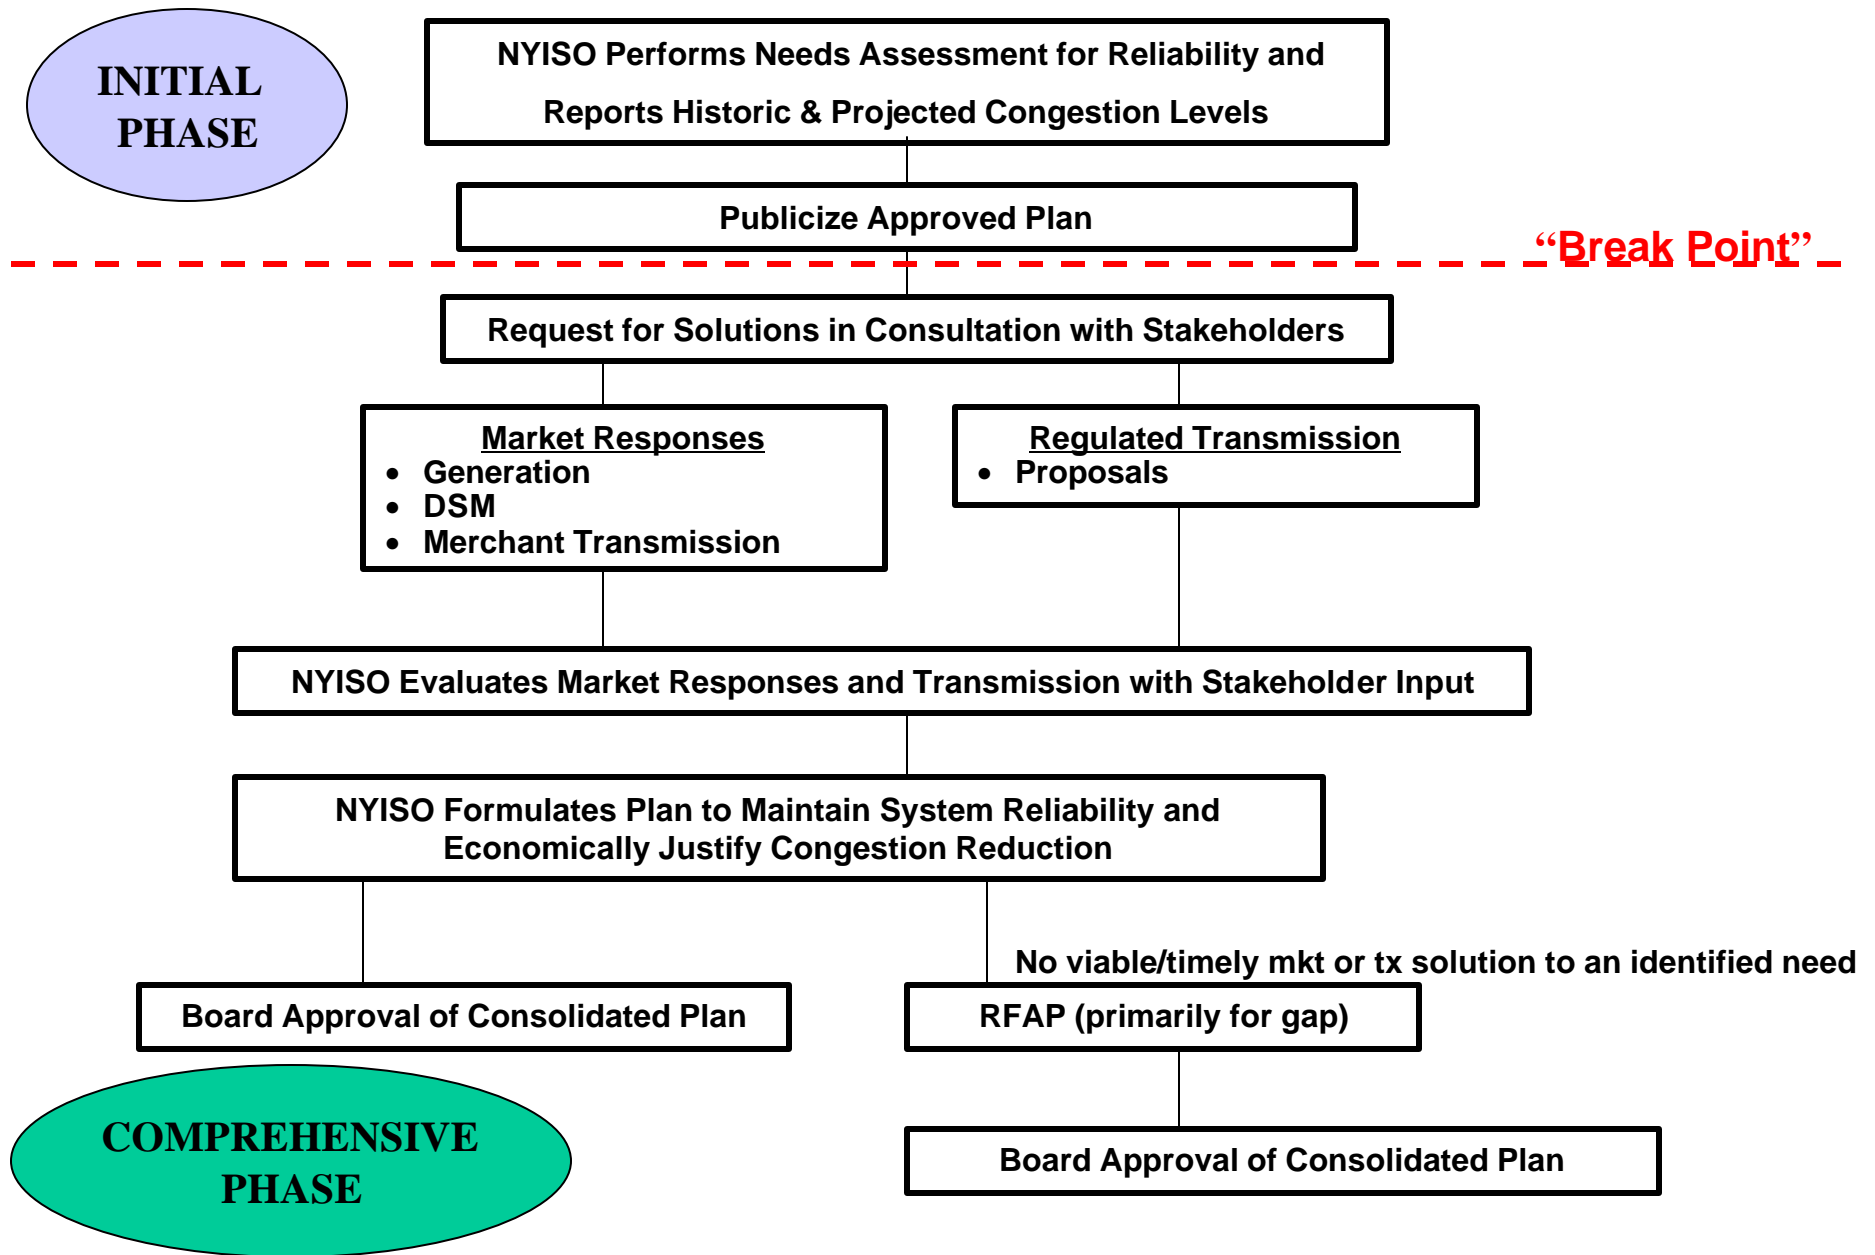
INITIAL PHASE

NYISO Performs Needs Assessment for Reliability and Reports Historic & Projected Congestion Levels

Publicize Approved Plan

“Break Point”

Request for Solutions in Consultation with Stakeholders

Market Responses
- Generation
- DSM
- Merchant Transmission

Regulated Transmission
- Proposals

NYISO Evaluates Market Responses and Transmission with Stakeholder Input

NYISO Formulates Plan to Maintain System Reliability and Economically Justify Congestion Reduction

No viable/timely mkt or tx solution to an identified need

Board Approval of Consolidated Plan

RFAP (primarily for gap)

Board Approval of Consolidated Plan

COMPREHENSIVE PHASE